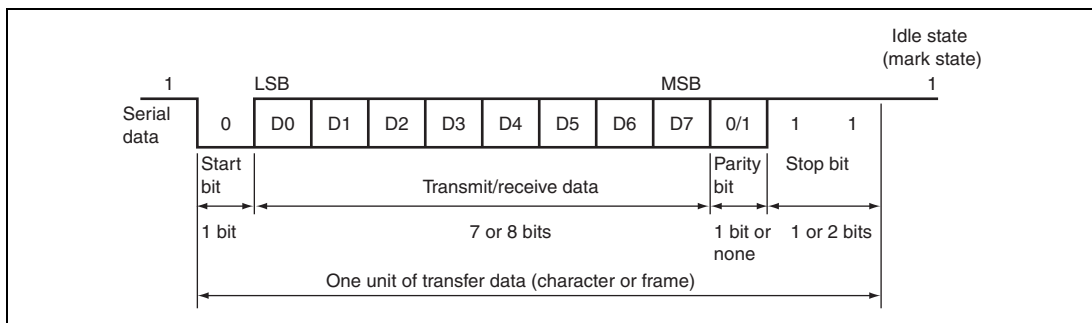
Idle state (mark state)

1

LSB

MSB

1

Serial data

0

D0

D1

D2

D3

D4

D5

D6

D7

0/1

1

1

Start bit

Transmit/receive data

Parity bit

Stop bit

1 bit

7 or 8 bits

1 bit or none

1 or 2 bits

One unit of transfer data (character or frame)